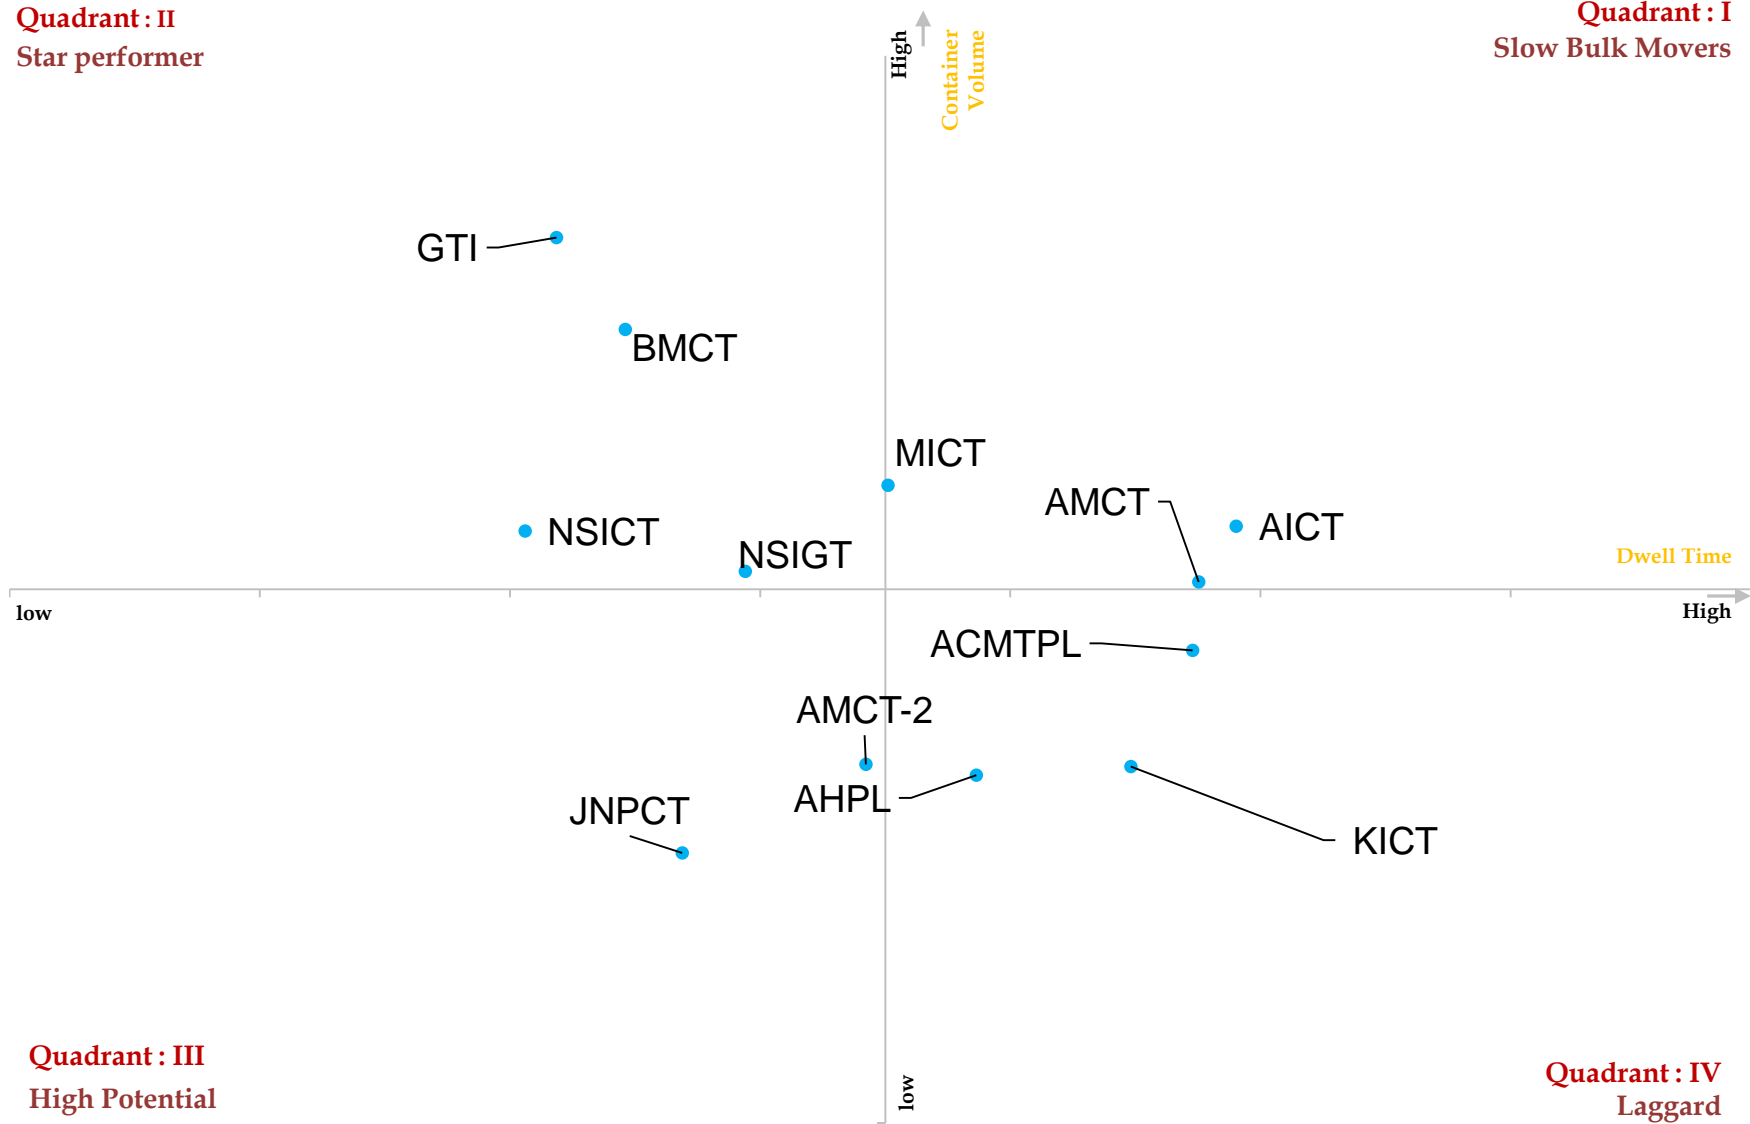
Quadrant : II
Star performer

High
Container Volume

Quadrant : I
Slow Bulk Movers

GTI

BMCT

MICT

AMCT

AICT

NSICT

NSIGT

Dwell Time

low

High

ACMTPL

AMCT-2

AHPL

JNPCT

KICT

Quadrant : III
High Potential

low

Quadrant : IV
Laggard